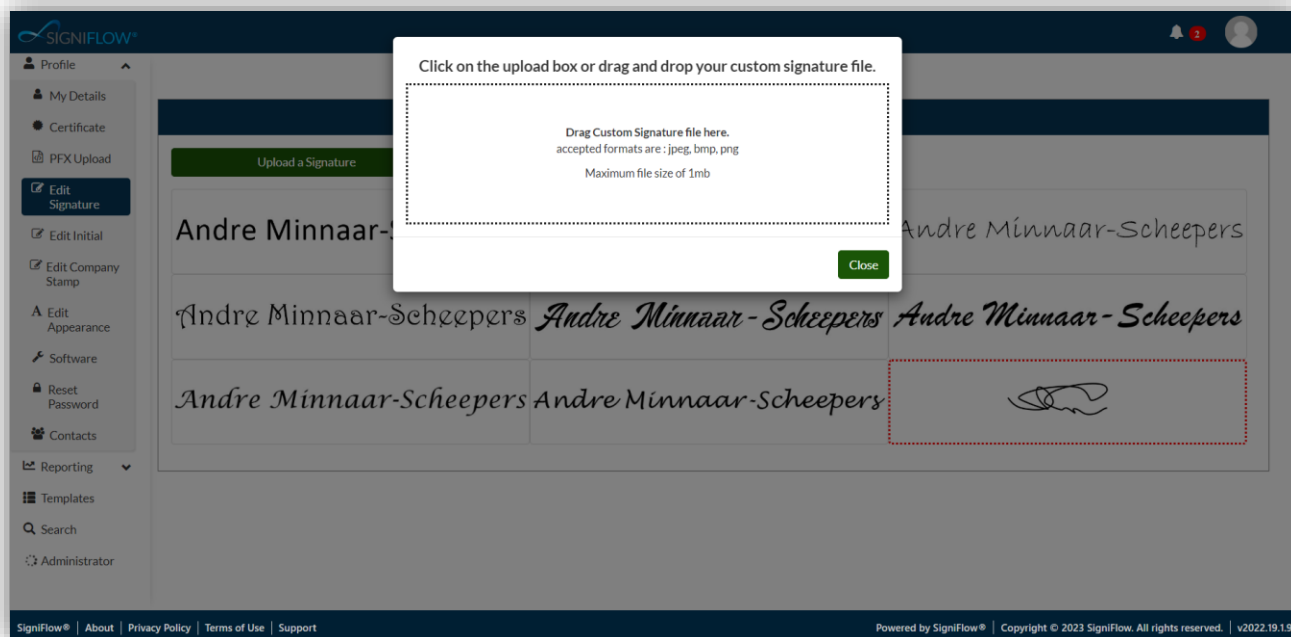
SIGNIFLOW®

2

Profile
My Details
Certificate
PFX Upload
Edit Signature
Edit Initial
Edit Company Stamp
Edit Appearance
Software
Reset Password
Contacts
Reporting
Templates
Search
Administrator

Upload a Signature

Andre Minnaar-S

Andre Minnaar-Scheepers

Andre Minnaar-Scheepers

Andre Minnaar-Scheepers

Andre Minnaar-Scheepers

Andre Minnaar-Scheepers

Andre Minnaar-Scheepers

Click on the upload box or drag and drop your custom signature file.

Drag Custom Signature file here.
accepted formats are : jpeg, bmp, png

Maximum file size of 1mb

Close

SigniFlow® | About | Privacy Policy | Terms of Use | Support

Powered by SigniFlow® | Copyright © 2023 SigniFlow. All rights reserved. | v2022.19.1.9